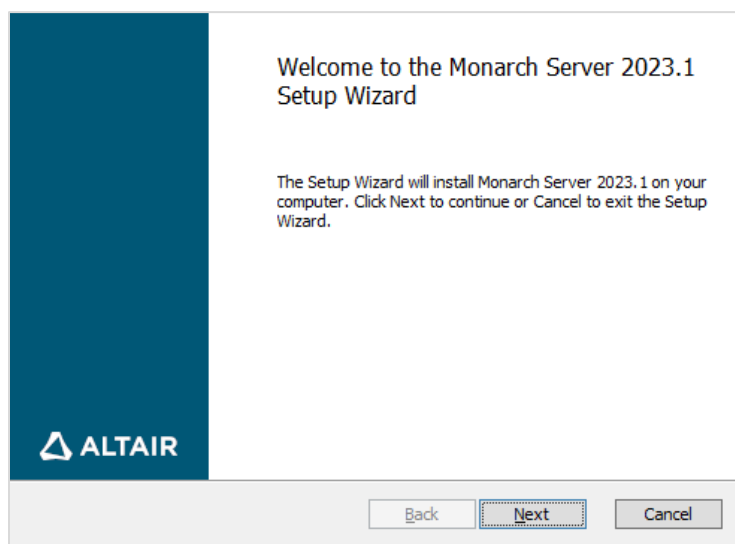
ALTAIR

Welcome to the Monarch Server 2023.1 Setup Wizard

The Setup Wizard will install Monarch Server 2023.1 on your computer. Click Next to continue or Cancel to exit the Setup Wizard.

Back

Next

Cancel